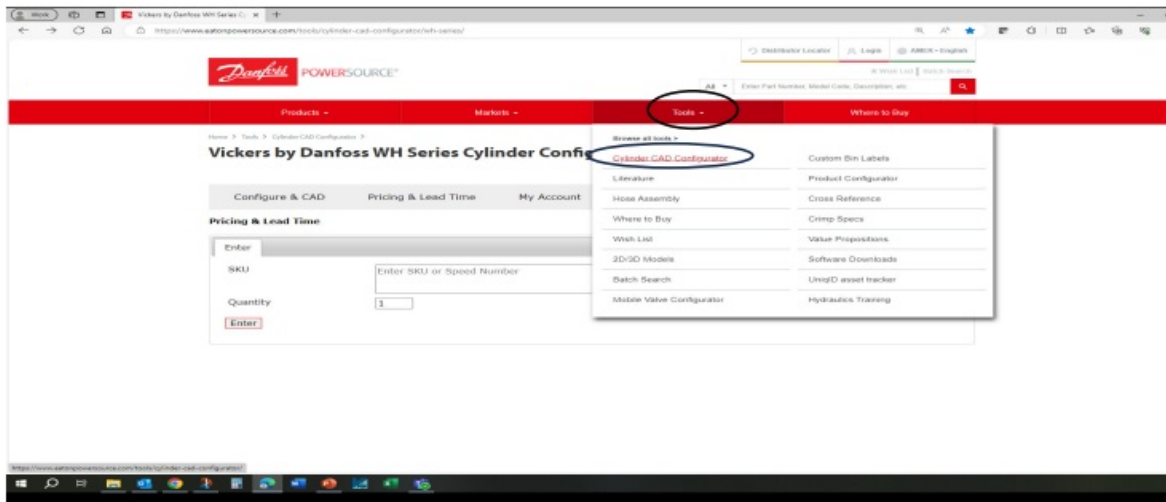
Work
Vickers by Danfoss WH Series C
https://www.eatonpowersource.com/tools/cylinder-cad-configurator/wh-series/

Distributor Locator | Login | AMER - English
Wish List | Bulk Search
Danfoss POWERSOURCE
All
Enter Part Number, Model Code, Description, etc

Products
Markets
Tools
Where to Buy

Home > Tools > Cylinder CAD Configurator >
Vickers by Danfoss WH Series Cylinder Confi

Configure & CAD
Pricing & Lead Time
My Account

Pricing & Lead Time

Enter
SKU
Enter SKU or Speed Number
Quantity
1
Enter

Browse all tools >
Cylinder CAD Configurator
Custom Bin Labels
Literature
Product Configurator
Hose Assembly
Cross Reference
Where to Buy
Crimp Specs
Wish List
Value Propositions
2D/3D Models
Software Downloads
Batch Search
UniqID asset tracker
Mobile Valve Configurator
Hydraulics Training

https://www.eatonpowersource.com/tools/cylinder-cad-configurator/